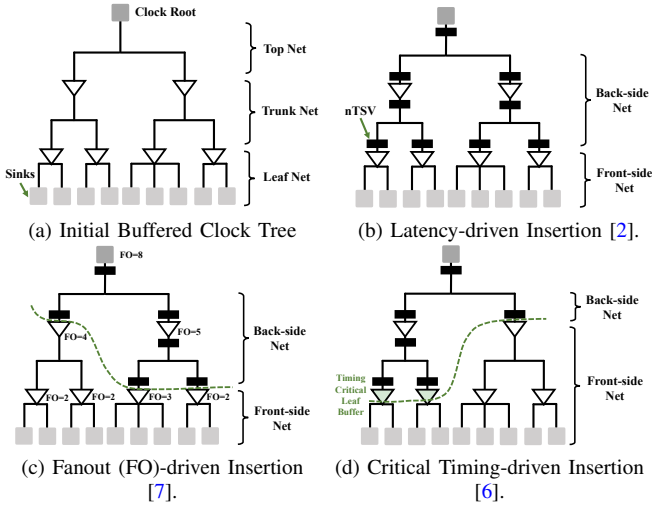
Clock Root

Top Net

Trunk Net

Sinks

Leaf Net

(a) Initial Buffered Clock Tree

nTSV

Back-side Net

Front-side Net

(b) Latency-driven Insertion [2].

FO=8

FO=4

FO=5

Back-side Net

FO=2

FO=2

FO=3

FO=2

Front-side Net

(c) Fanout (FO)-driven Insertion [7].

Back-side Net

Timing Critical Leaf Buffer

Front-side Net

(d) Critical Timing-driven Insertion [6].